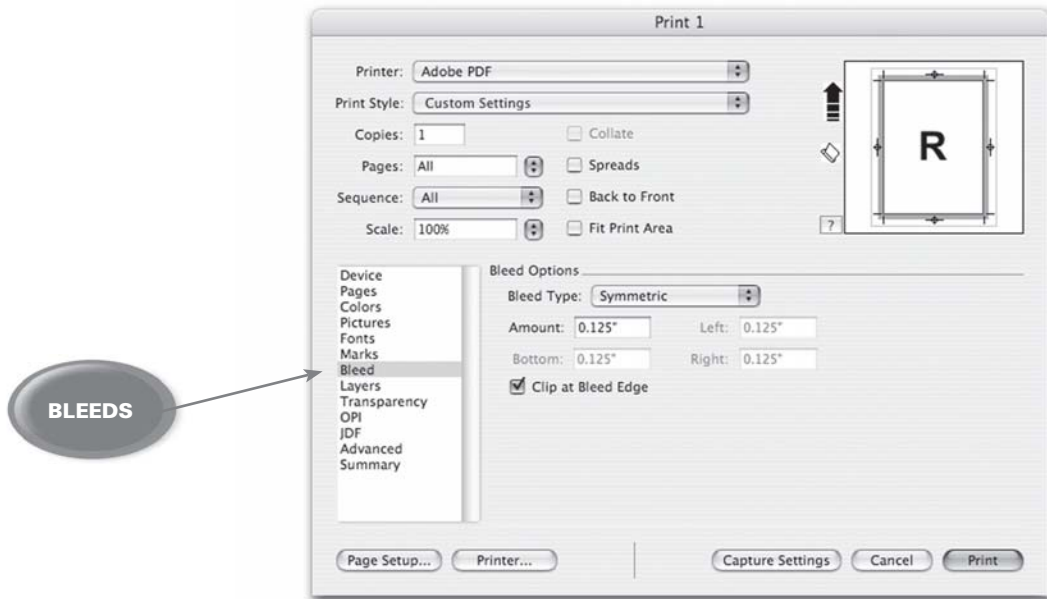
Print 1

Printer: Adobe PDF

Print Style: Custom Settings

Copies: 1

Collate

Pages: All

Spreads

Sequence: All

Back to Front

Scale: 100%

Fit Print Area

R

?

Device
Pages
Colors
Pictures
Fonts
Marks
Bleed
Layers
Transparency
OPI
JDF
Advanced
Summary

Bleed Options

Bleed Type: Symmetric

Amount: 0.125"

Left: 0.125"

Bottom: 0.125"

Right: 0.125"

Clip at Bleed Edge

BLEEDS

Page Setup...

Printer...

Capture Settings

Cancel

Print